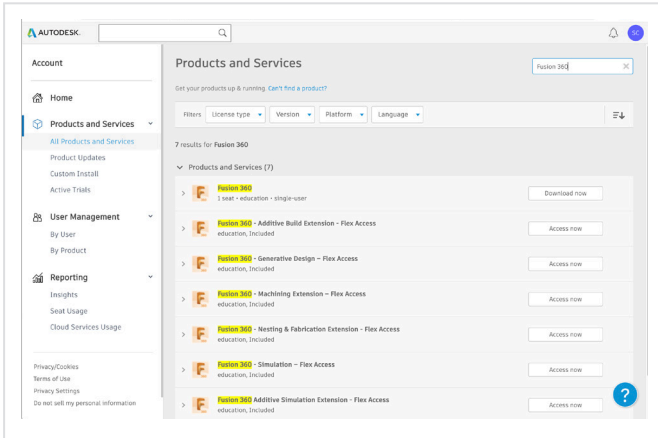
AUTODESK.

SC

Account

Home

Products and Services

All Products and Services

Product Updates

Custom Install

Active Trials

User Management

By User

By Product

Reporting

Insights

Seat Usage

Cloud Services Usage

Privacy/Cookies

Terms of Use

Privacy Settings

Do not sell my personal information

Products and Services

Fusion 360

Get your products up & running. Can't find a product?

Filters License type Version Platform Language

7 results for Fusion 360

Products and Services (7)

Fusion 360
1 seat · education · single-user
Download now

Fusion 360 - Additive Build Extension - Flex Access
education, Included
Access now

Fusion 360 - Generative Design – Flex Access
education, Included
Access now

Fusion 360 - Machining Extension – Flex Access
education, Included
Access now

Fusion 360 - Nesting & Fabrication Extension - Flex Access
education, Included
Access now

Fusion 360 - Simulation – Flex Access
education, Included
Access now

Fusion 360 Additive Simulation Extension - Flex Access
education, Included
Access now

?